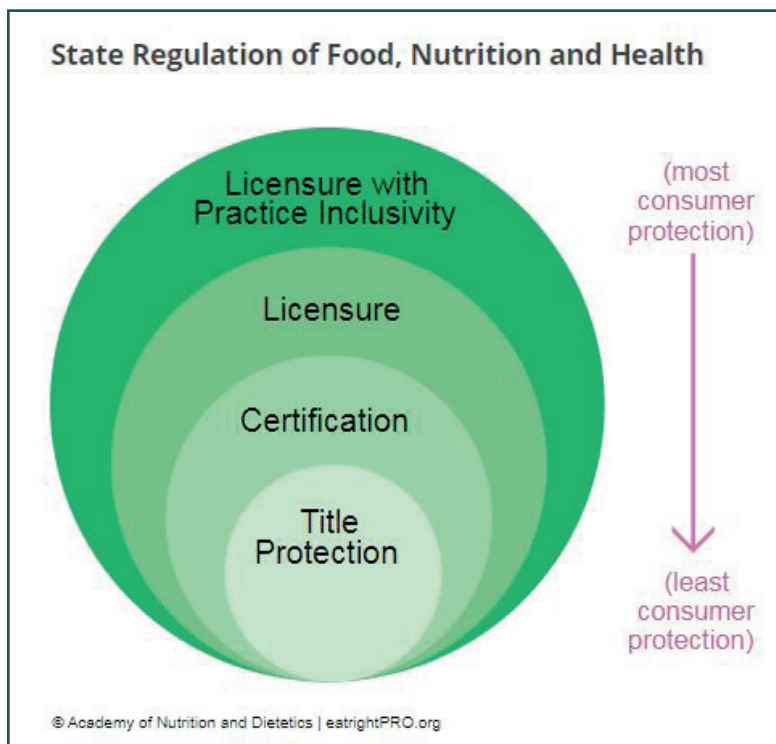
State Regulation of Food, Nutrition and Health

Licensure with Practice Inclusivity

Licensure

Certification

Title Protection

(most consumer protection)

(least consumer protection)

© Academy of Nutrition and Dietetics | eatrightPRO.org